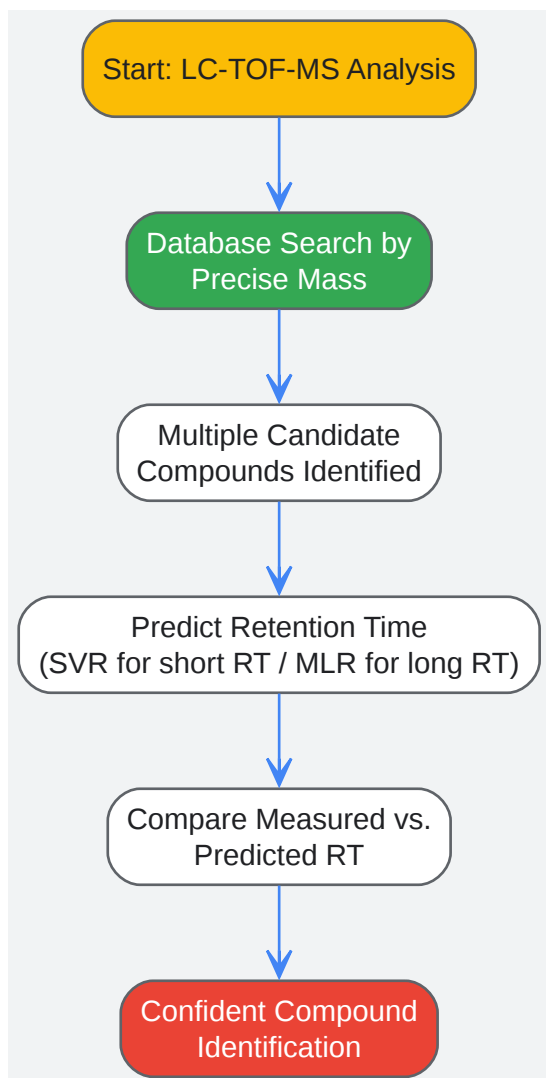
Start: LC-TOF-MS Analysis

Database Search by Precise Mass

Multiple Candidate Compounds Identified

Predict Retention Time (SVR for short RT / MLR for long RT)

Compare Measured vs. Predicted RT

Confident Compound Identification